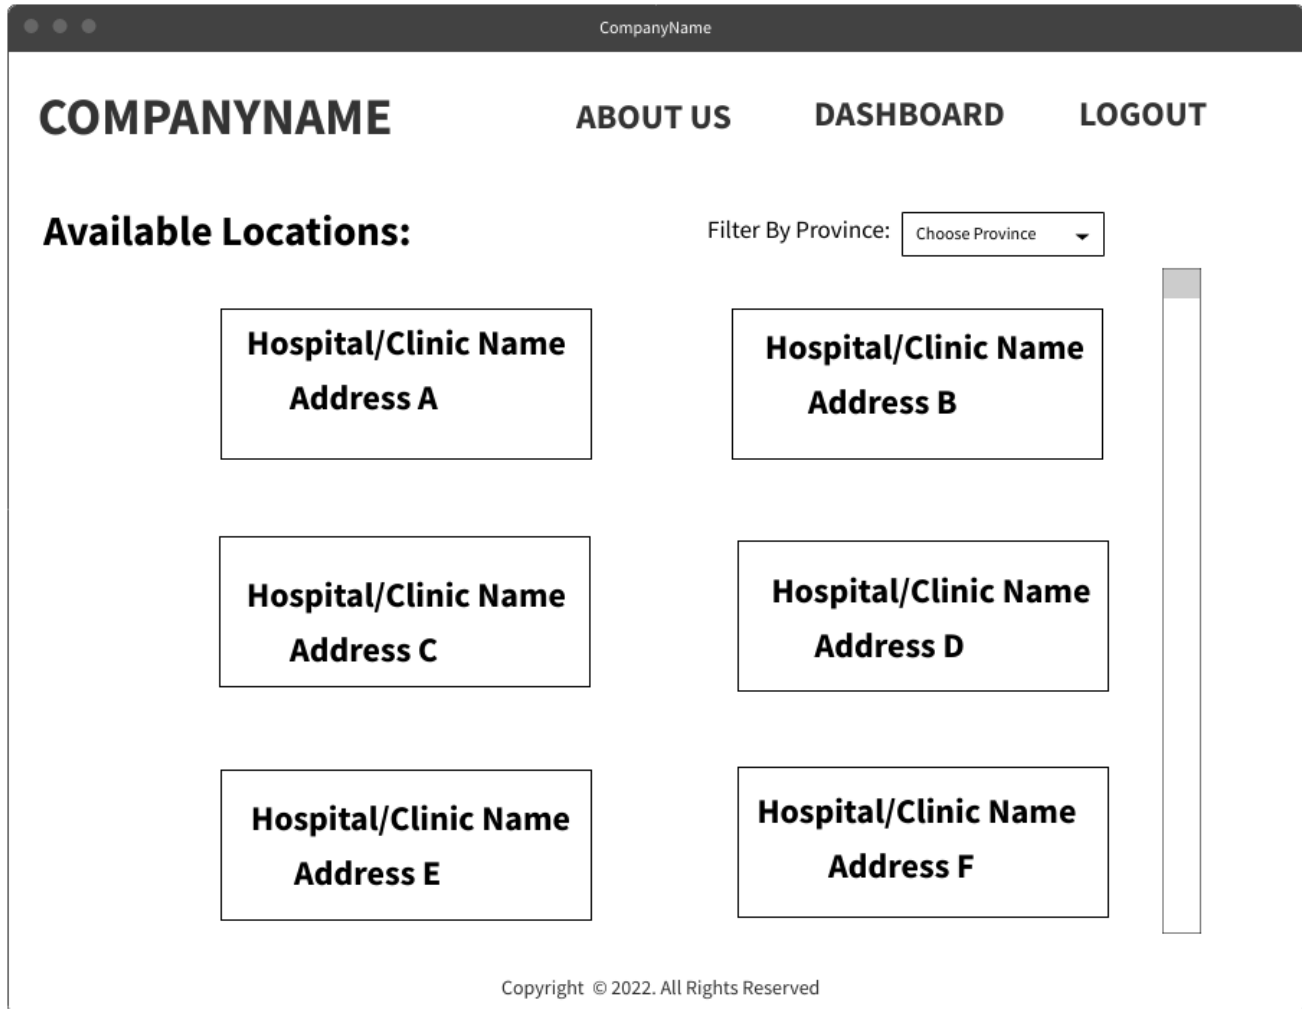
CompanyName

COMPANYNAME

ABOUT US

DASHBOARD

LOGOUT

Available Locations:

Filter By Province: Choose Province

Hospital/Clinic Name
Address A

Hospital/Clinic Name
Address B

Hospital/Clinic Name
Address C

Hospital/Clinic Name
Address D

Hospital/Clinic Name
Address E

Hospital/Clinic Name
Address F

Copyright © 2022. All Rights Reserved